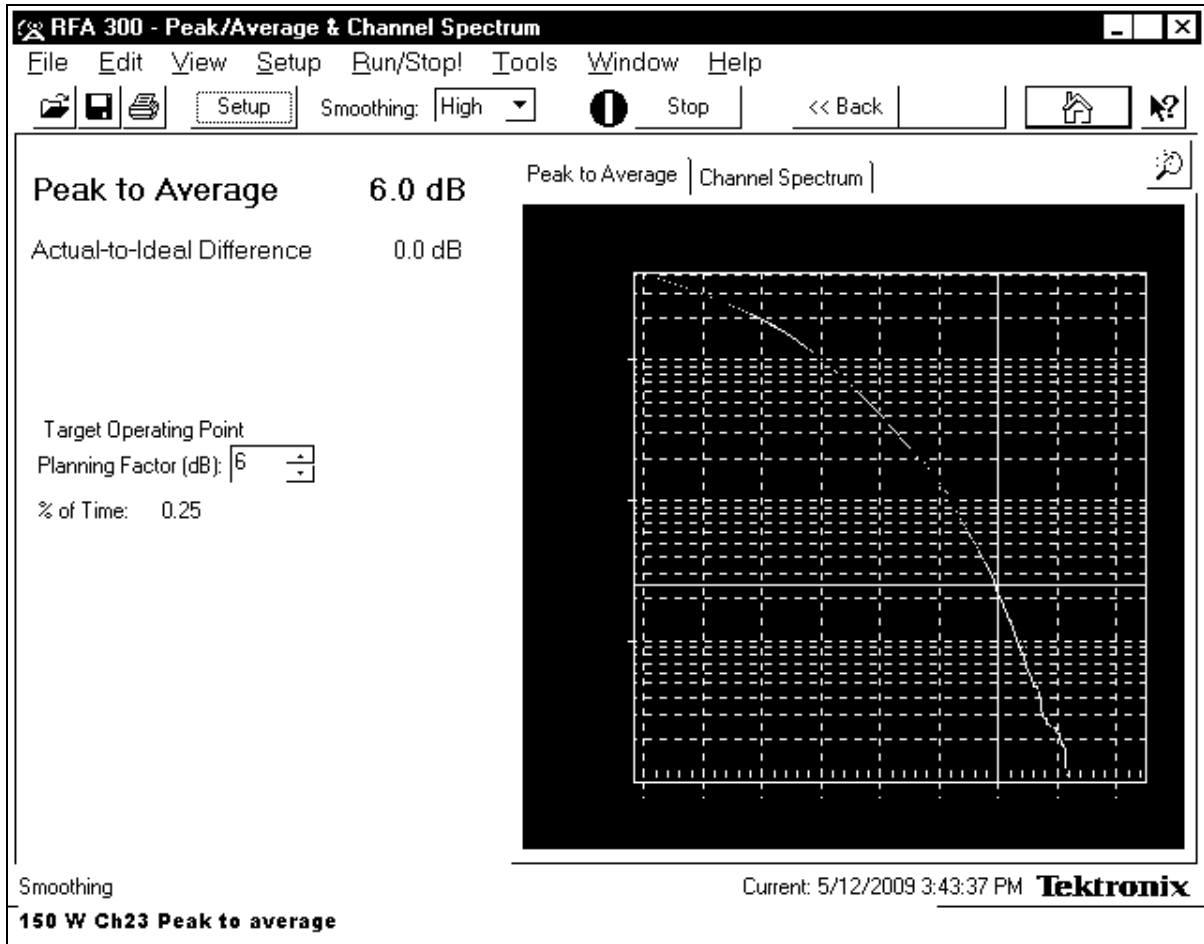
RFA 300 - Peak/Average & Channel Spectrum

File Edit View Setup Run/Stop! Tools Window Help

Setup Smoothing: High Stop << Back

Peak to Average 6.0 dB

Actual-to-Ideal Difference 0.0 dB

Target Operating Point
Planning Factor (dB): 6
% of Time: 0.25

Peak to Average | Channel Spectrum

Smoothing

Current: 5/12/2009 3:43:37 PM Tektronix

150 W Ch23 Peak to average